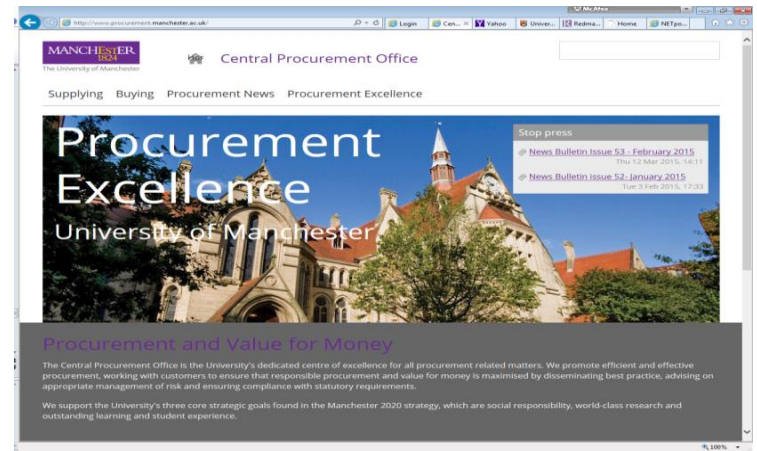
McAfee

http://www.procurement.manchester.ac.uk/

Login | Cen... | Yahoo | Univer... | Redma... | Home | NETpo...

MANCHESTER 1824
The University of Manchester

Central Procurement Office

Supplying Buying Procurement News Procurement Excellence

Procurement Excellence
University of Manchester

Stop press

News Bulletin Issue 53 - February 2015
Thu 12 Mar 2015, 14:11

News Bulletin Issue 52- January 2015
Tue 3 Feb 2015, 17:33

Procurement and Value for Money

The Central Procurement Office is the University's dedicated centre of excellence for all procurement related matters. We promote efficient and effective procurement, working with customers to ensure that responsible procurement and value for money is maximised by disseminating best practice, advising on appropriate management of risk and ensuring compliance with statutory requirements.

We support the University's three core strategic goals found in the Manchester 2020 strategy, which are social responsibility, world-class research and outstanding learning and student experience.

100%